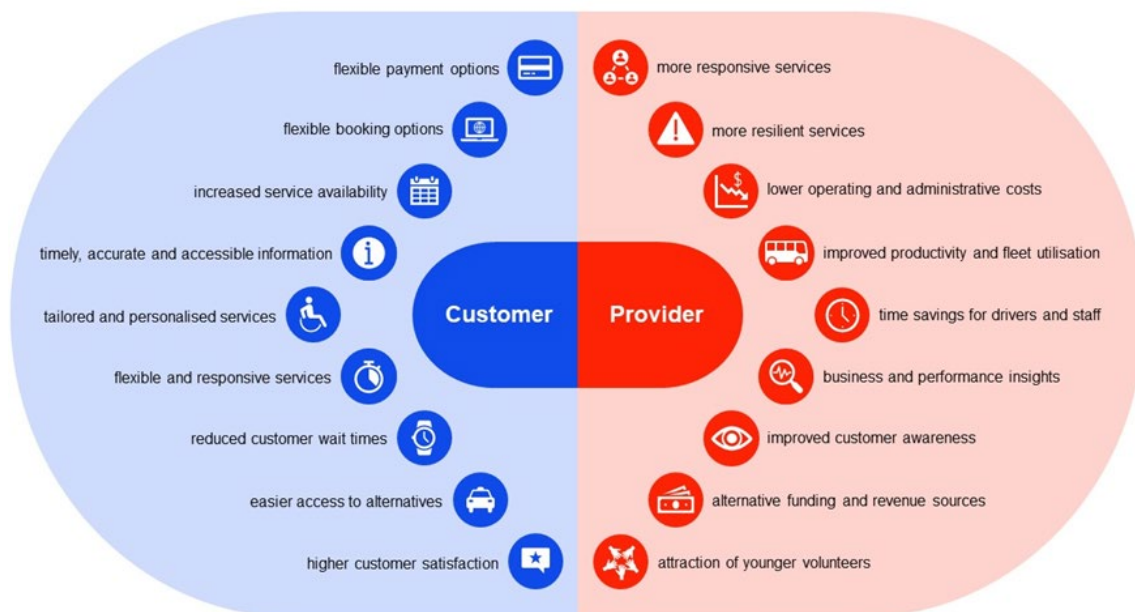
flexible payment options

flexible booking options

increased service availability

timely, accurate and accessible information

tailored and personalised services

flexible and responsive services

reduced customer wait times

easier access to alternatives

higher customer satisfaction

Customer

Provider

more responsive services

more resilient services

lower operating and administrative costs

improved productivity and fleet utilisation

time savings for drivers and staff

business and performance insights

improved customer awareness

alternative funding and revenue sources

attraction of younger volunteers